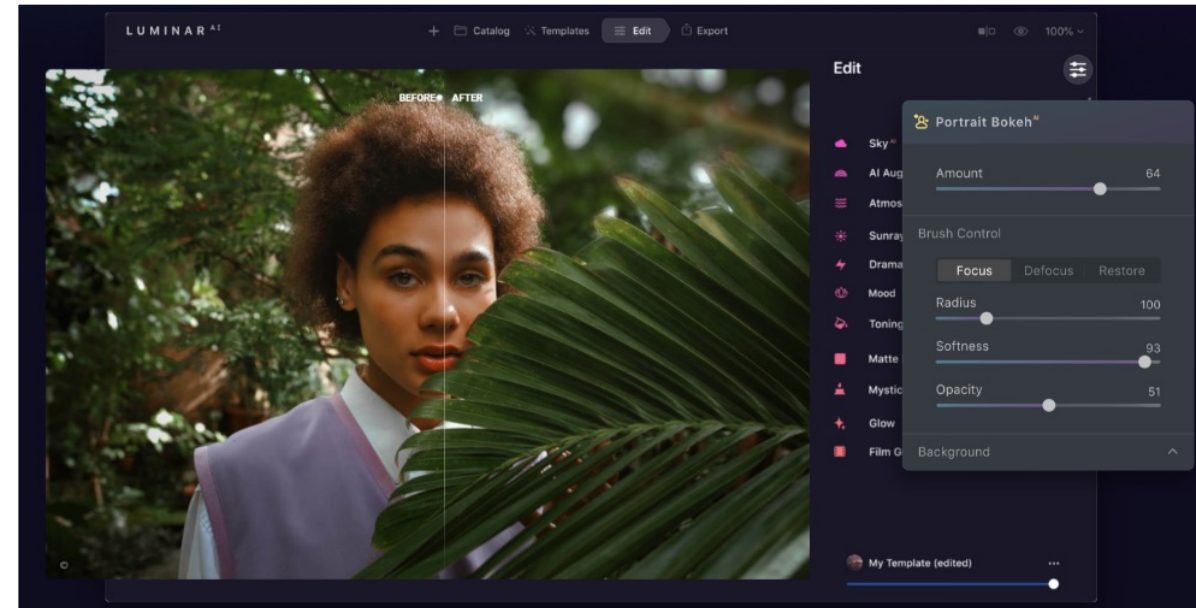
LUMINAR AI

+ Catalog Templates Edit Export

100%

BEFORE AFTER

Edit

Sky AI
AI Aug
Atmos
Sunray
Drama
Mood
Toning
Matte
Mystic
Glow
Film G

Portrait Bokeh AI

Amount 64

Brush Control

Focus Defocus Restore

Radius 100

Softness 93

Opacity 51

Background

My Template (edited) ...